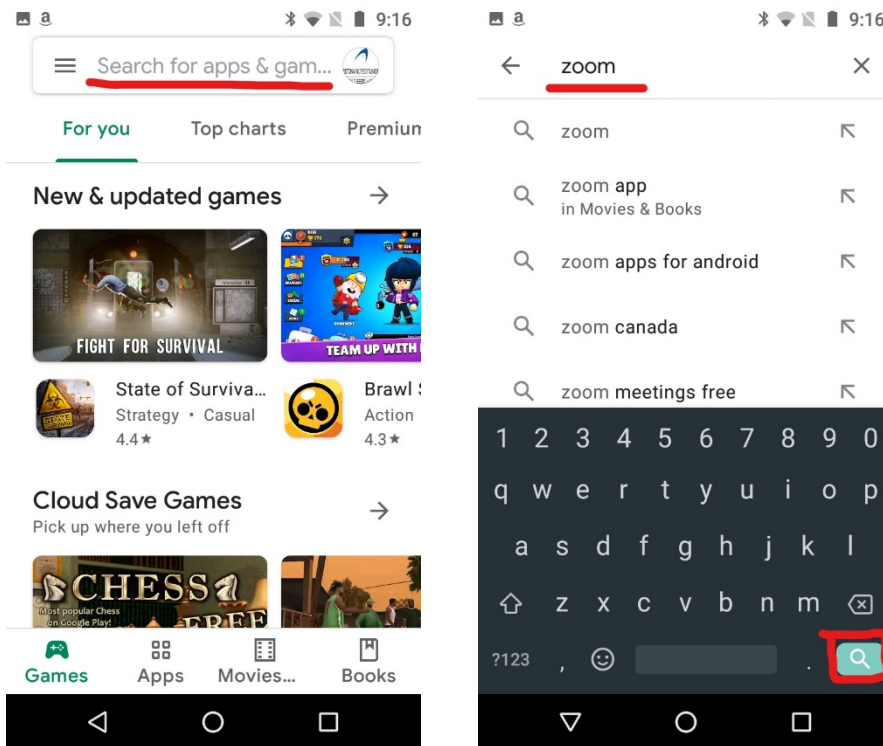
9:16

Search for apps & gam...

For you Top charts Premium

New & updated games →

FIGHT FOR SURVIVAL

TEAM UP WITH

State of Surviva...
Strategy • Casual
4.4★

Brawl S
Action
4.3★

Cloud Save Games →
Pick up where you left off

CHESS
Most popular Chess on Google Play!
FREE

Games Apps Movies... Books

9:16

zoom

zoom

zoom app
in Movies & Books

zoom apps for android

zoom canada

zoom meetings free

1 2 3 4 5 6 7 8 9 0
q w e r t y u i o p
a s d f g h j k l
z x c v b n m
?123 , .